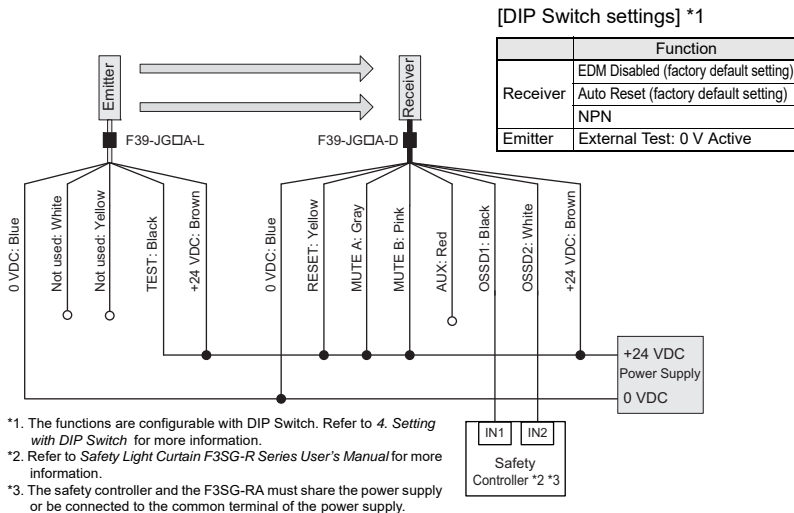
[DIP Switch settings] *1

| | Function |
|---|---|
| Receiver | EDM Disabled (factory default setting) |
| | Auto Reset (factory default setting) |
| | NPN |
| Emitter | External Test: 0 V Active |

Emitter

Receiver

F39-JG□A-L

F39-JG□A-D

0 VDC: Blue

Not used: White

Not used: Yellow

TEST: Black

+24 VDC: Brown

0 VDC: Blue

RESET: Yellow

MUTE A: Gray

MUTE B: Pink

AUX: Red

OSSD1: Black

OSSD2: White

+24 VDC: Brown

+24 VDC

Power Supply

0 VDC

IN1

IN2

Safety Controller *2 *3

*1. The functions are configurable with DIP Switch. Refer to *4. Setting with DIP Switch* for more information.

*2. Refer to *Safety Light Curtain F3SG-R Series User's Manual* for more information.

*3. The safety controller and the F3SG-RA must share the power supply or be connected to the common terminal of the power supply.